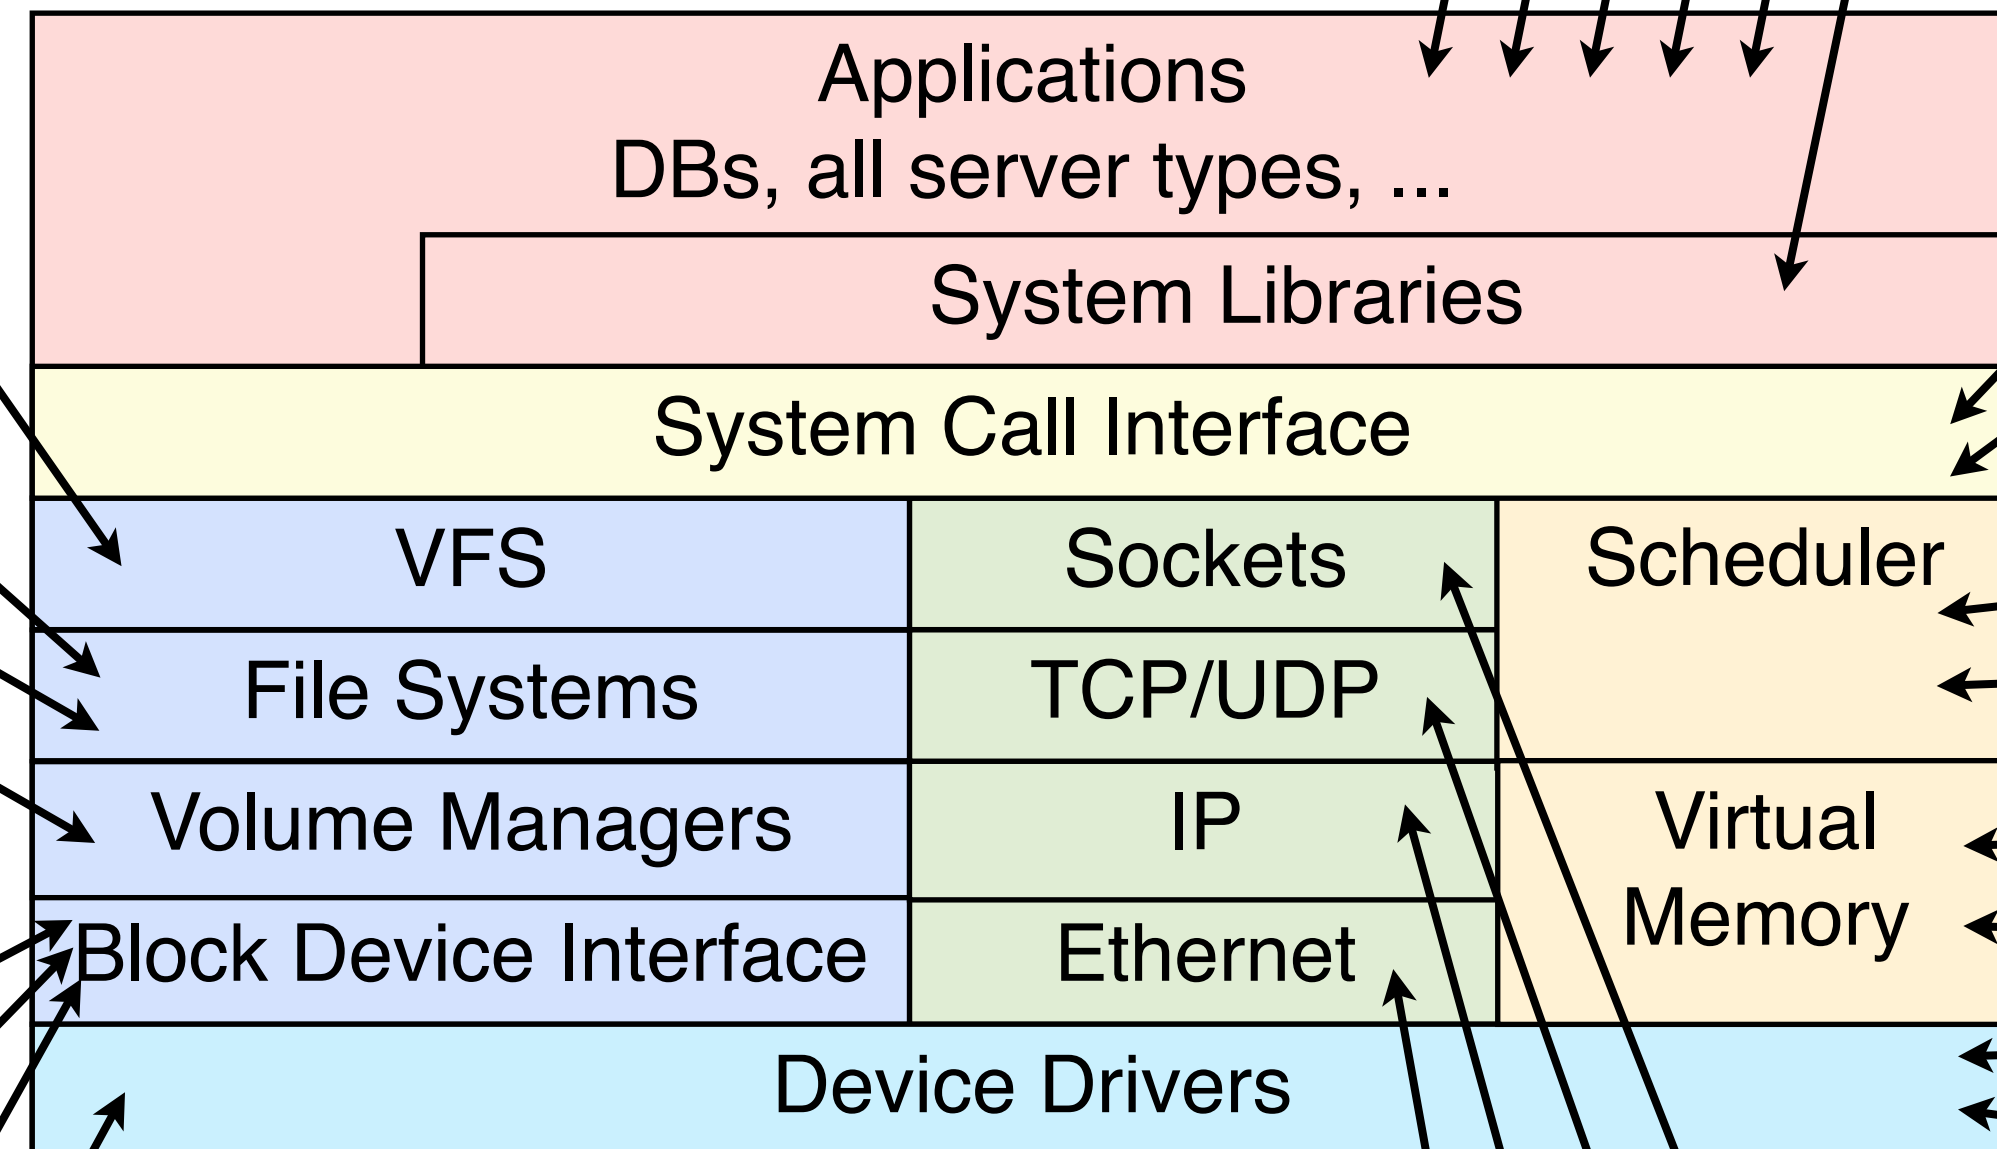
Applications
DBs, all server types, ...

System Libraries

System Call Interface

VFS

Sockets

Scheduler

File Systems

TCP/UDP

Volume Managers

IP

Virtual Memory

Block Device Interface

Ethernet

Device Drivers